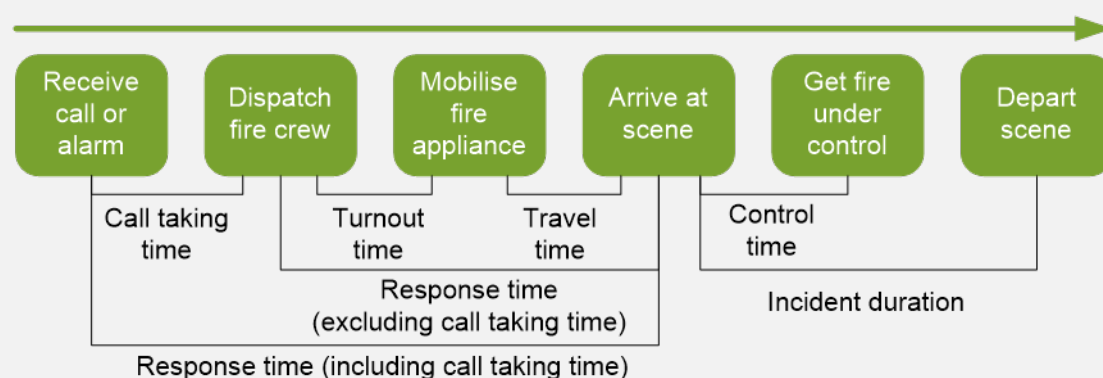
Receive call or alarm

Dispatch fire crew

Mobilise fire appliance

Arrive at scene

Get fire under control

Depart scene

Call taking time

Turnout time

Travel time

Control time

Response time (excluding call taking time)

Incident duration

Response time (including call taking time)